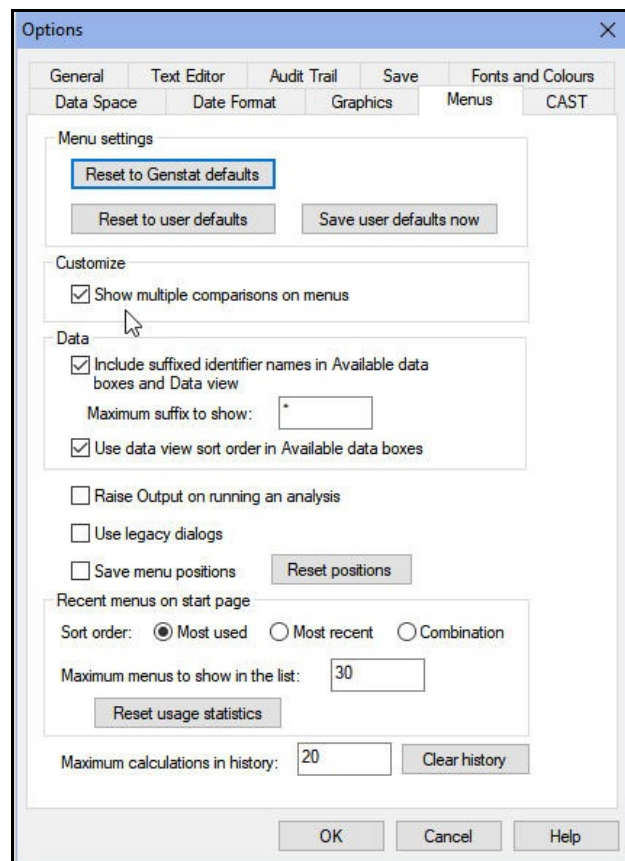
Options ×

General | Text Editor | Audit Trail | Save | Fonts and Colours
Data Space | Date Format | Graphics | Menus | CAST

Menu settings

Reset to Genstat defaults

Reset to user defaults | Save user defaults now

Customize

☑ Show multiple comparisons on menus

Data

☑ Include suffixed identifier names in Available data boxes and Data view

Maximum suffix to show: *

☑ Use data view sort order in Available data boxes

☐ Raise Output on running an analysis

☐ Use legacy dialogs

☐ Save menu positions | Reset positions

Recent menus on start page

Sort order: ◉ Most used ◯ Most recent ◯ Combination

Maximum menus to show in the list: 30

Reset usage statistics

Maximum calculations in history: 20 | Clear history

OK | Cancel | Help